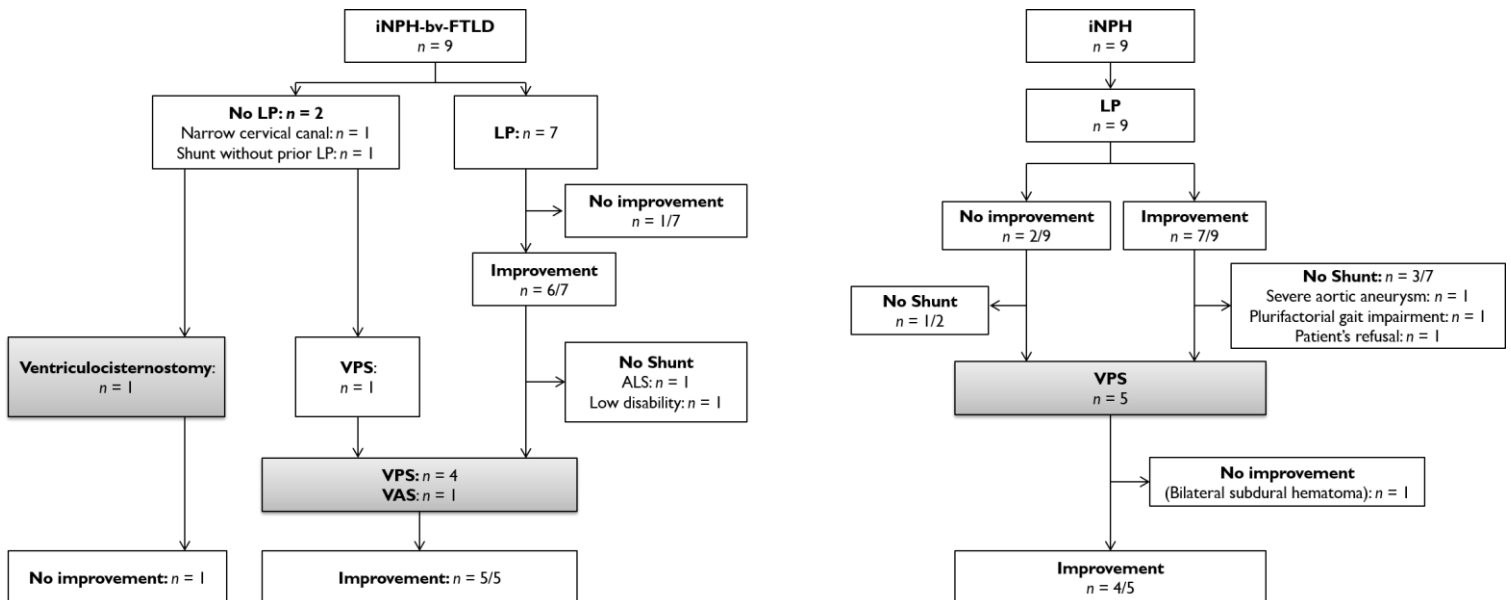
iNPH-bv-FTLD
$n = 9$

No LP: $n = 2$
Narrow cervical canal: $n = 1$
Shunt without prior LP: $n = 1$

LP: $n = 7$

No improvement
$n = 1/7$

Improvement
$n = 6/7$

No Shunt
ALS: $n = 1$
Low disability: $n = 1$

Ventriculocisternostomy:
$n = 1$

VPS:
$n = 1$

VPS: $n = 4$
VAS: $n = 1$

No improvement: $n = 1$

Improvement: $n = 5/5$

iNPH
$n = 9$

LP
$n = 9$

No improvement
$n = 2/9$

Improvement
$n = 7/9$

No Shunt
$n = 1/2$

No Shunt: $n = 3/7$
Severe aortic aneurysm: $n = 1$
Plurifactorial gait impairment: $n = 1$
Patient's refusal: $n = 1$

VPS
$n = 5$

No improvement
(Bilateral subdural hematoma): $n = 1$

Improvement
$n = 4/5$